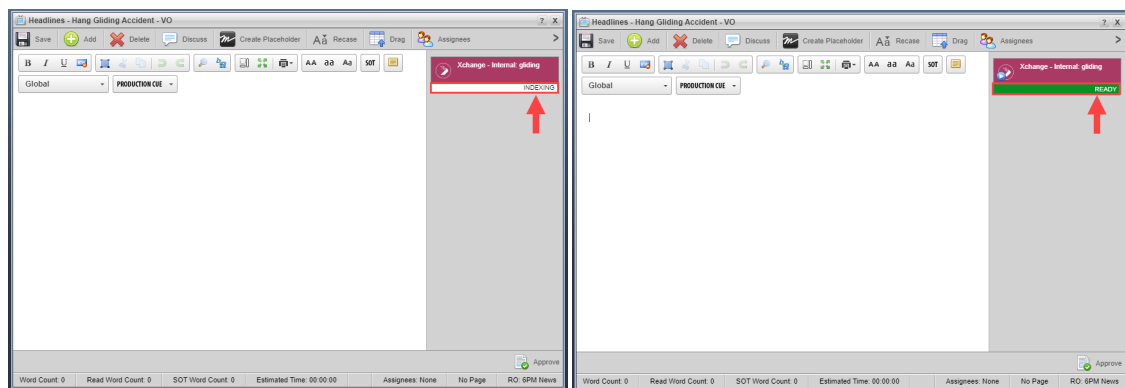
Headlines - Hang Gliding Accident - VO
? X
Save Add Delete Discuss Create Placeholder Recase Drag Assignees >
B I U SOT
Global
PRODUCTION CUE
Xchange - Internal: gliding
INDEXING
Approve
Word Count: 0 Read Word Count: 0 SOT Word Count: 0 Estimated Time: 00:00:00 Assignees: None No Page RO: 6PM News

Headlines - Hang Gliding Accident - VO
? X
Save Add Delete Discuss Create Placeholder Recase Drag Assignees >
B I U SOT
Global
PRODUCTION CUE
Xchange - Internal: gliding
READY
Approve
Word Count: 0 Read Word Count: 0 SOT Word Count: 0 Estimated Time: 00:00:00 Assignees: None No Page RO: 6PM News